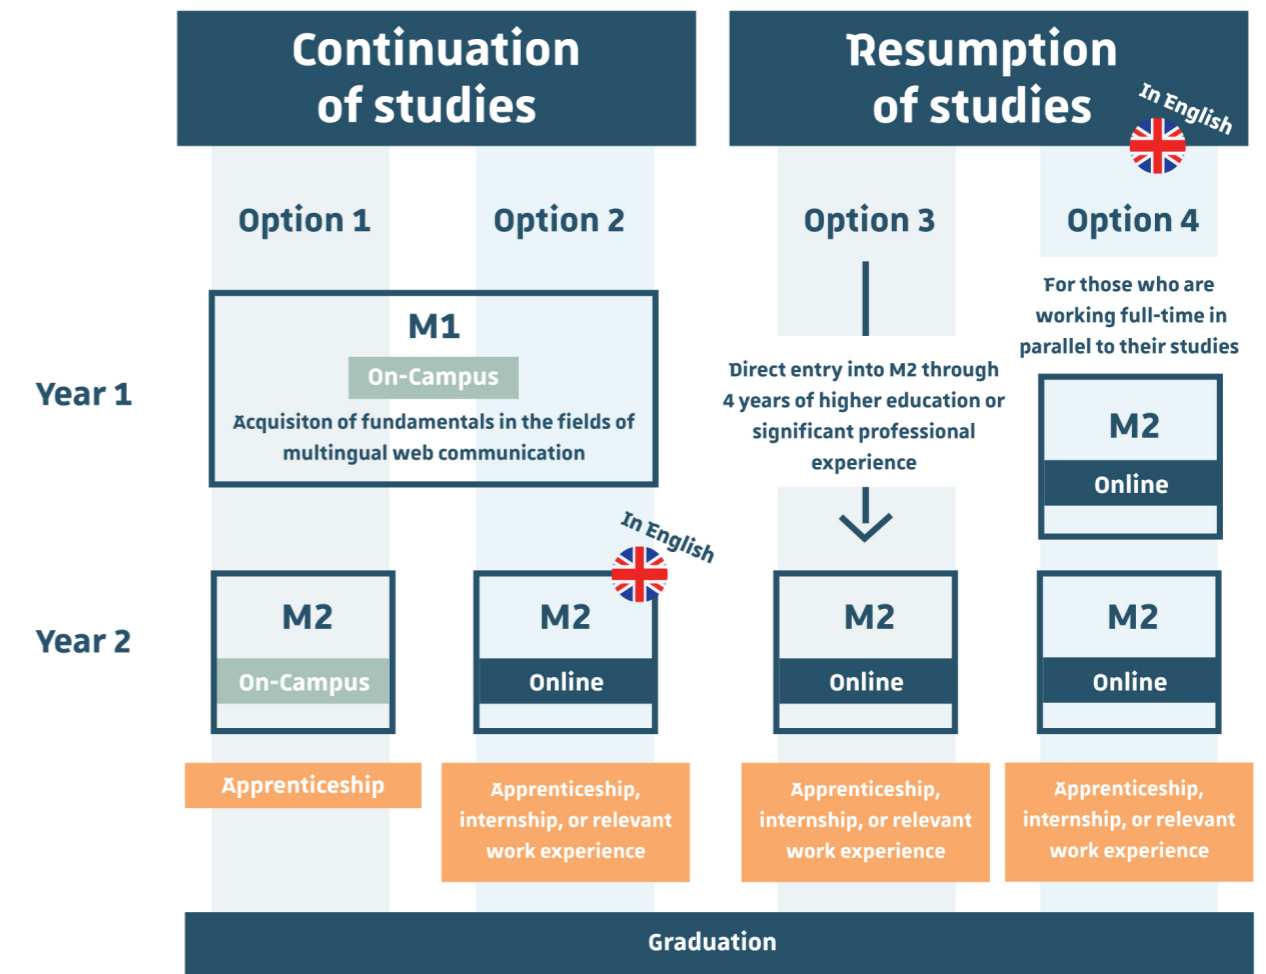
Continuation of studies

Resumption of studies

In English

Option 1

Option 2

Option 3

Option 4

For those who are working full-time in parallel to their studies

Year 1

M1

On-Campus

Acquisiton of fundamentals in the fields of multilingual web communication

Direct entry into M2 through 4 years of higher education or significant professional experience

M2

Online

In English

Year 2

M2

On-Campus

M2

Online

M2

Online

M2

Online

Apprenticeship

Apprenticeship, internship, or relevant work experience

Apprenticeship, internship, or relevant work experience

Apprenticeship, internship, or relevant work experience

Graduation